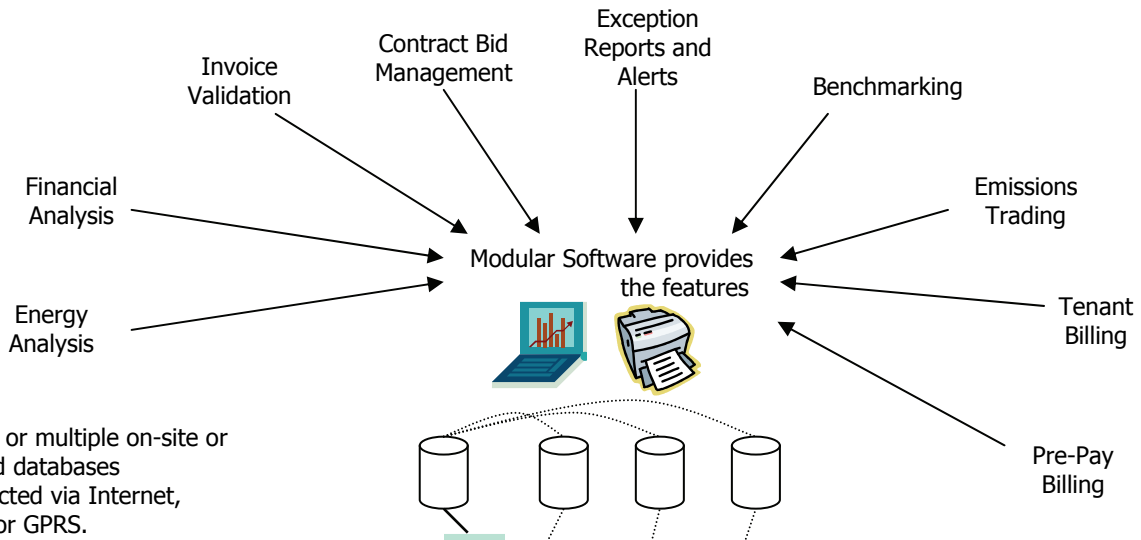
Invoice Validation

Contract Bid Management

Exception Reports and Alerts

Benchmarking

Financial Analysis

Emissions Trading

Modular Software provides the features

Energy Analysis

Tenant Billing

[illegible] or multiple on-site or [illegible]d databases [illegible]cted via Internet, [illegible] or GPRS.

Pre-Pay Billing